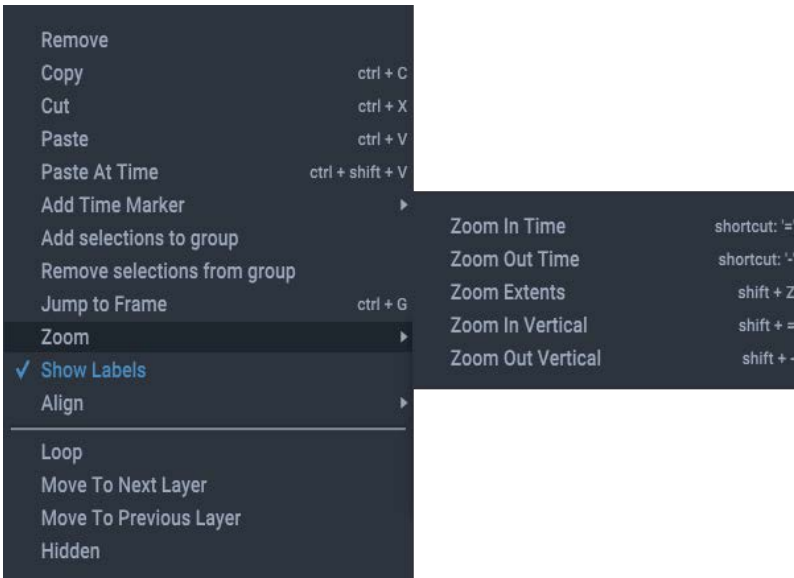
Remove
Copy ctrl + C
Cut ctrl + X
Paste ctrl + V
Paste At Time ctrl + shift + V
Add Time Marker
Add selections to group
Remove selections from group
Jump to Frame ctrl + G
Zoom
✓ Show Labels
Align

Loop
Move To Next Layer
Move To Previous Layer
Hidden

Zoom In Time shortcut: '=
Zoom Out Time shortcut: '-
Zoom Extents shift + Z
Zoom In Vertical shift + =
Zoom Out Vertical shift + -